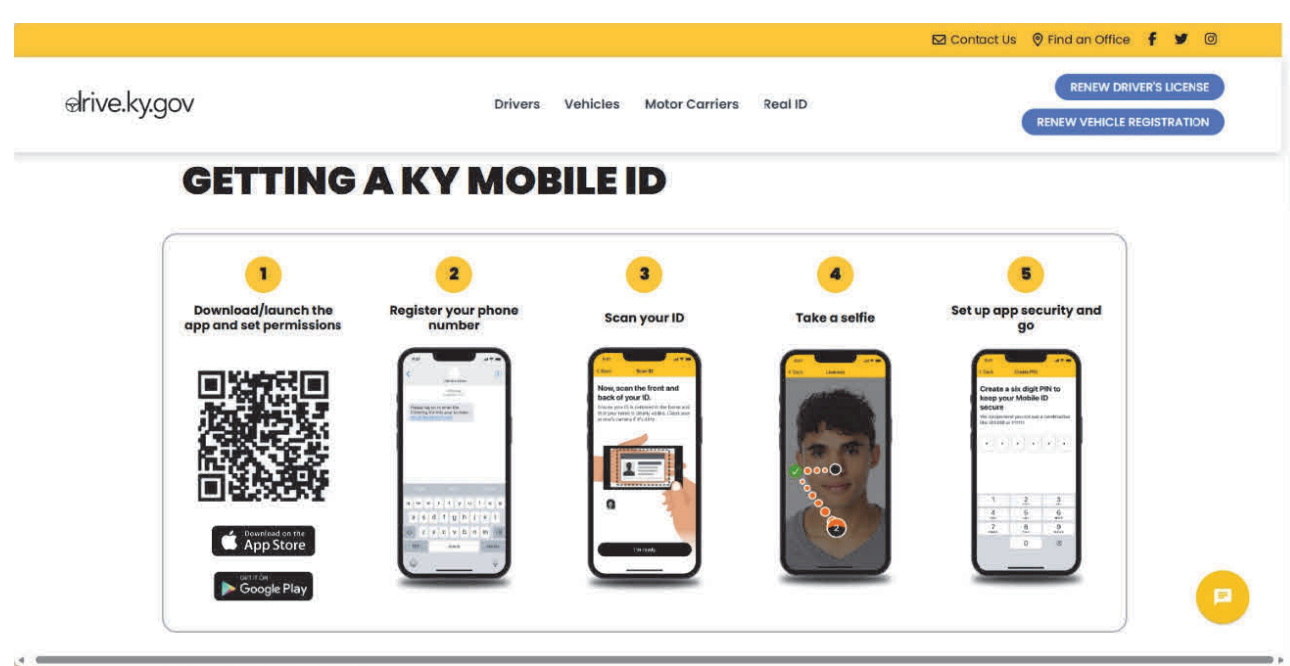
Contact Us Find an Office

drive.ky.gov

Drivers Vehicles Motor Carriers Real ID

RENEW DRIVER'S LICENSE

RENEW VEHICLE REGISTRATION

GETTING A KY MOBILE ID

1

Download/launch the app and set permissions

Download on the App Store

GET IT ON Google Play

2

Register your phone number

3

Scan your ID

Now, scan the front and back of your ID.

I'm ready

4

Take a selfie

5

Set up app security and go

Create a six digit PIN to keep your Mobile ID secure

1 2 3 4 5 6 7 8 9 0